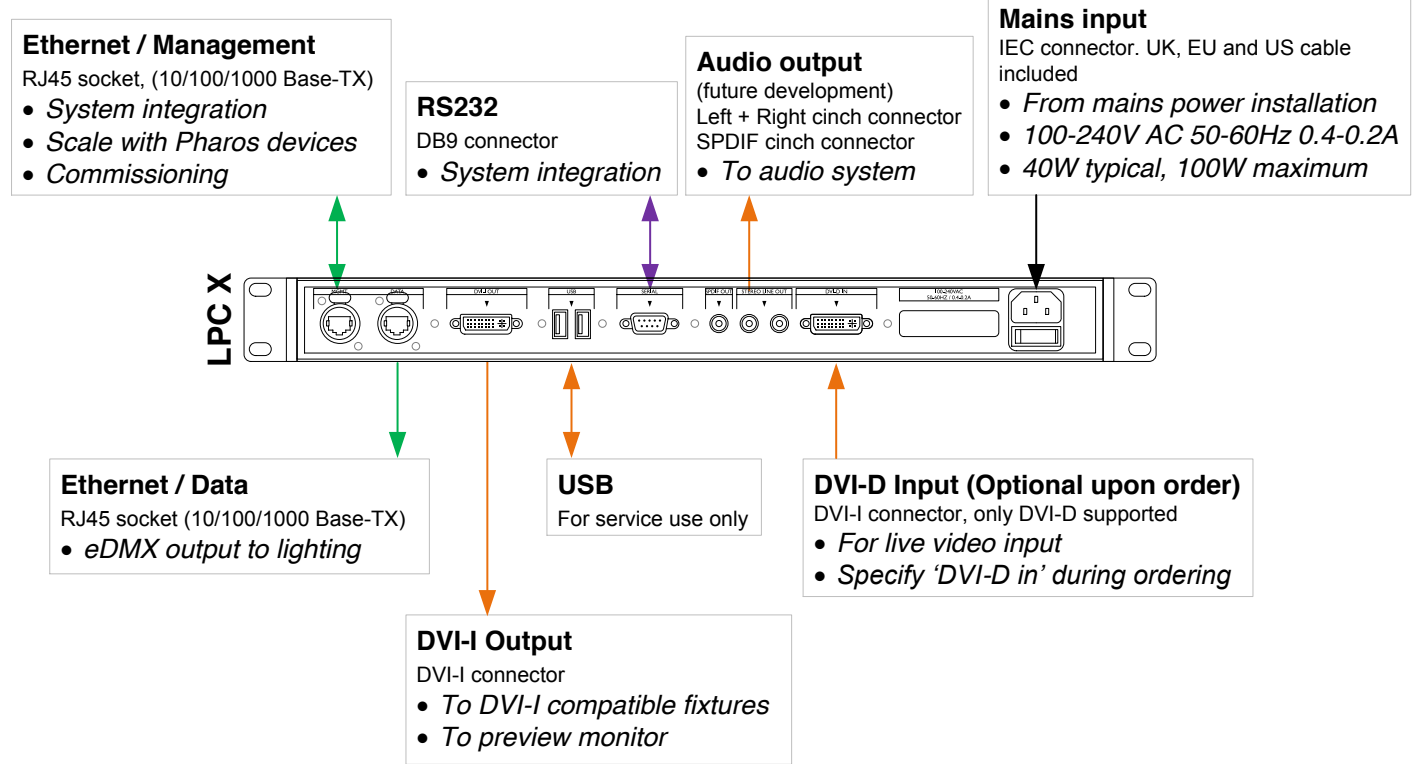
Ethernet / Management
RJ45 socket, (10/100/1000 Base-TX)
• System integration
• Scale with Pharos devices
• Commissioning

RS232
DB9 connector
• System integration

Audio output
(future development)
Left + Right cinch connector
SPDIF cinch connector
• To audio system

Mains input
IEC connector. UK, EU and US cable included
• From mains power installation
• 100-240V AC 50-60Hz 0.4-0.2A
• 40W typical, 100W maximum

LPC X

MGMT DATA DVI-I OUT USB SERIAL SPDIF OUT STEREO LINE OUT DVI-D IN 100-240VAC 50-60HZ / 0.4-0.2A

Ethernet / Data
RJ45 socket (10/100/1000 Base-TX)
• eDMX output to lighting

USB
For service use only

DVI-D Input (Optional upon order)
DVI-I connector, only DVI-D supported
• For live video input
• Specify 'DVI-D in' during ordering

DVI-I Output
DVI-I connector
• To DVI-I compatible fixtures
• To preview monitor